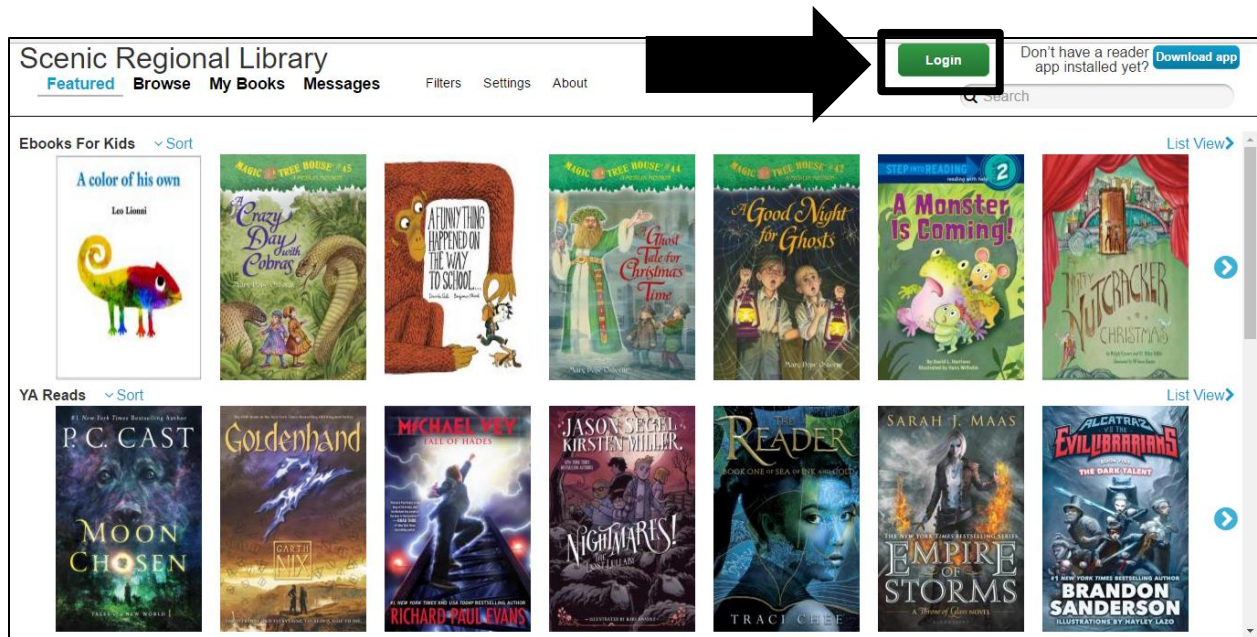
Scenic Regional Library

Featured Browse My Books Messages Filters Settings About

Login

Don't have a reader app installed yet? Download app

Search

Ebooks For Kids Sort

List View

A color of his own
Leo Lionni

MAGIC TREE HOUSE #45
A Crazy Day with Cobras
Mary Pope Osborne

A FUNNY THING HAPPENED ON THE WAY TO SCHOOL...

MAGIC TREE HOUSE #44
Ghost Tale for Christmas Time
Mary Pope Osborne

MAGIC TREE HOUSE #46
A Good Night for Ghosts
Mary Pope Osborne

STEP INTO READING 2
A Monster Is Coming!

Natty Nutcracker Christmas

YA Reads Sort

List View

P.C. CAST
MOON CHOSEN

Goldenhand
GARTH NIX

MICHAEL VEY
FALL OF HADES
RICHARD PAUL EVANS

JASON SEGEL KIRSTEN MILLER
NIGHTMARES! THE LOST LULLABY

THE READER
BOOK ONE OF SEA OF INK AND GOLD
TRACI CHEE

SARAH J. MAAS
EMPIRE OF STORMS
A Throne of Glass NOVEL

ALCATRAZ VS THE EVIL LIBRARIANS
THE DARK TALENT
BRANDON SANDERSON
ILLUSTRATIONS BY HAYLEY LAZO